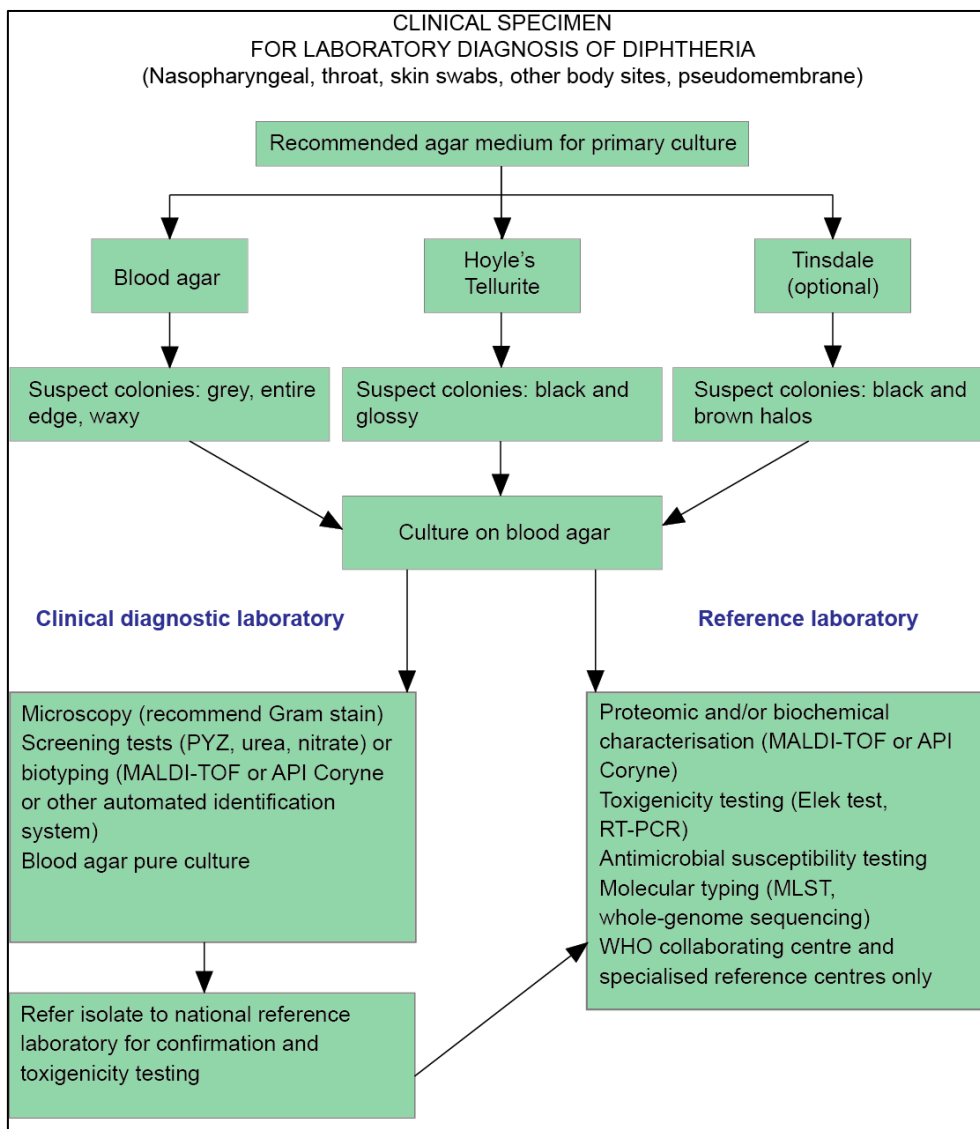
CLINICAL SPECIMEN
FOR LABORATORY DIAGNOSIS OF DIPHTHERIA
(Nasopharyngeal, throat, skin swabs, other body sites, pseudomembrane)

Recommended agar medium for primary culture

Blood agar

Hoyle's Tellurite

Tinsdale (optional)

Suspect colonies: grey, entire edge, waxy

Suspect colonies: black and glossy

Suspect colonies: black and brown halos

Culture on blood agar

Clinical diagnostic laboratory

Reference laboratory

Microscopy (recommend Gram stain)
Screening tests (PYZ, urea, nitrate) or biotyping (MALDI-TOF or API Coryne or other automated identification system)
Blood agar pure culture

Proteomic and/or biochemical characterisation (MALDI-TOF or API Coryne)
Toxigenicity testing (Elek test, RT-PCR)
Antimicrobial susceptibility testing
Molecular typing (MLST, whole-genome sequencing)
WHO collaborating centre and specialised reference centres only

Refer isolate to national reference laboratory for confirmation and toxigenicity testing